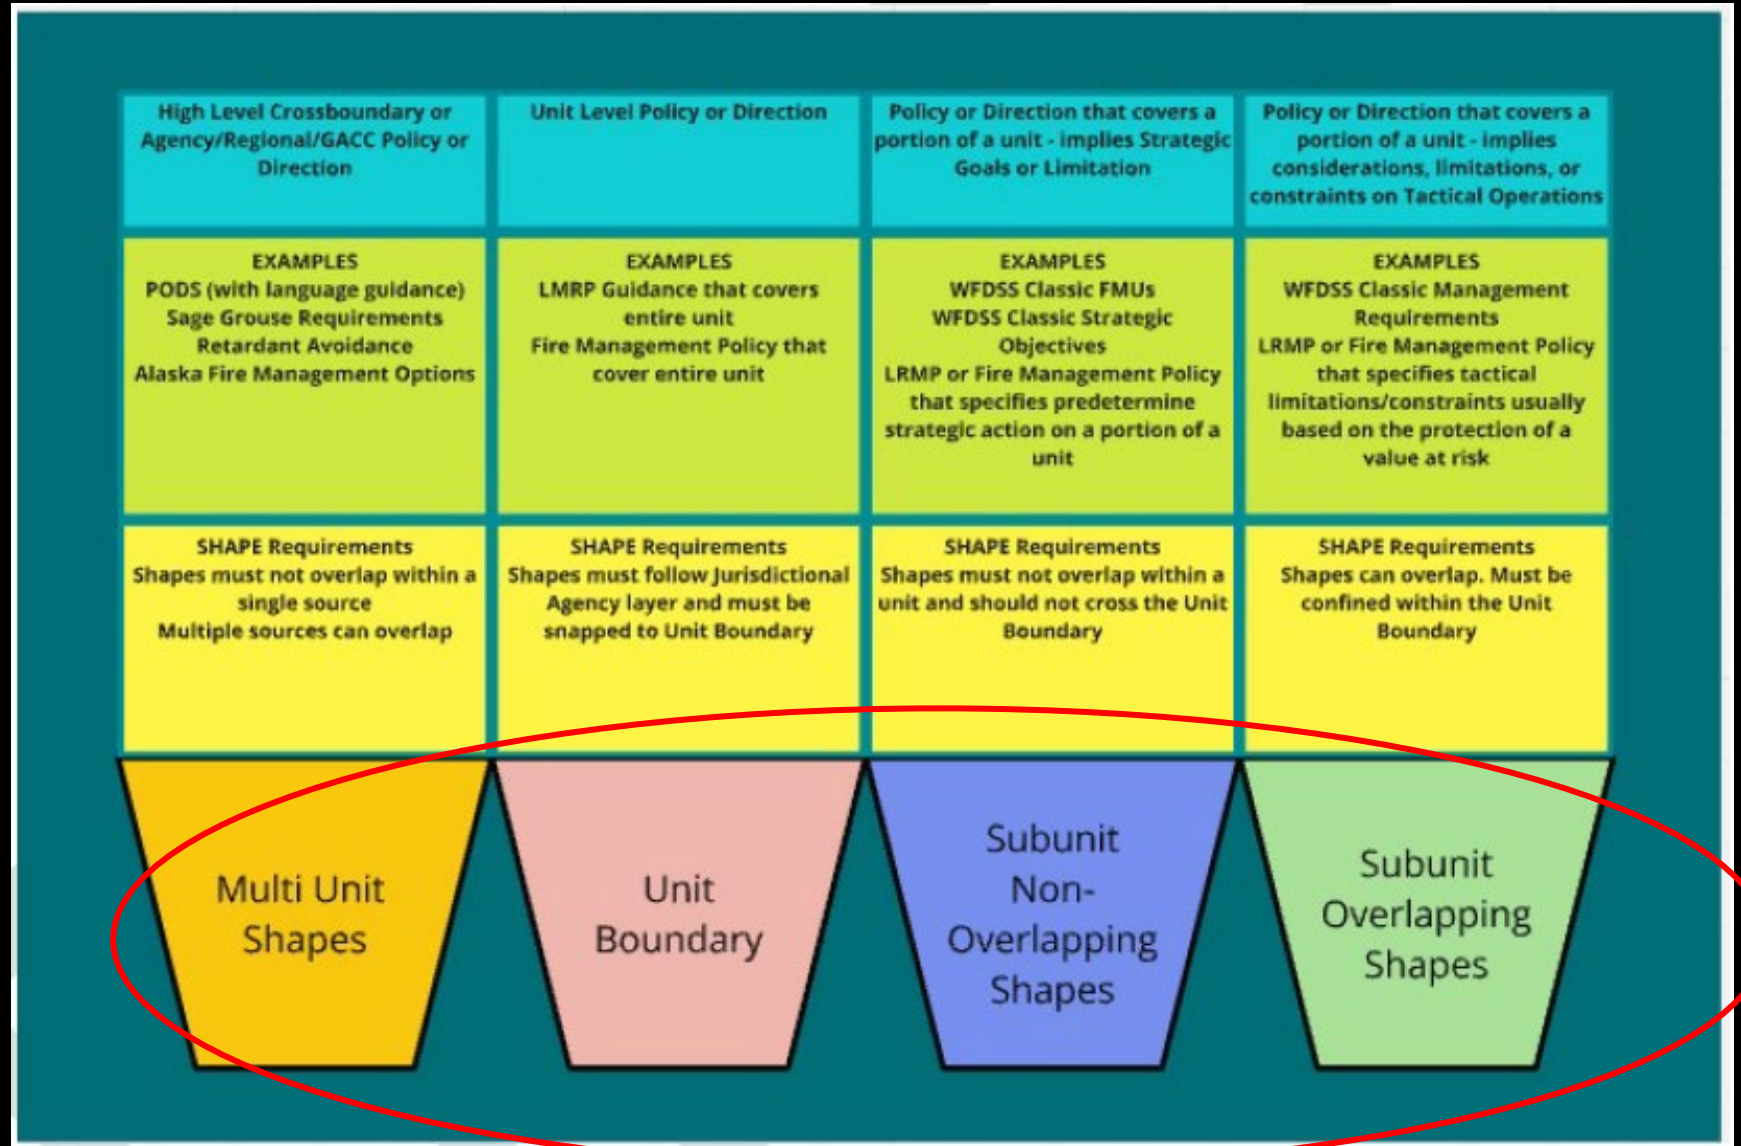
| High Level Crossboundary or Agency/Regional/GACC Policy or Direction | Unit Level Policy or Direction | Policy or Direction that covers a portion of a unit - implies Strategic Goals or Limitation | Policy or Direction that covers a portion of a unit - implies considerations, limitations, or constraints on Tactical Operations |
|---|---|---|---|
| EXAMPLES PODS (with language guidance) Sage Grouse Requirements Retardant Avoidance Alaska Fire Management Options | EXAMPLES LMRP Guidance that covers entire unit Fire Management Policy that cover entire unit | EXAMPLES WFDSS Classic FMUs WFDSS Classic Strategic Objectives LRMP or Fire Management Policy that specifies predetermine strategic action on a portion of a unit | EXAMPLES WFDSS Classic Management Requirements LRMP or Fire Management Policy that specifies tactical limitations/constraints usually based on the protection of a value at risk |
| SHAPE Requirements Shapes must not overlap within a single source Multiple sources can overlap | SHAPE Requirements Shapes must follow Jurisdictional Agency layer and must be snapped to Unit Boundary | SHAPE Requirements Shapes must not overlap within a unit and should not cross the Unit Boundary | SHAPE Requirements Shapes can overlap. Must be confined within the Unit Boundary |
| Multi Unit Shapes | Unit Boundary | Subunit Non-Overlapping Shapes | Subunit Overlapping Shapes |